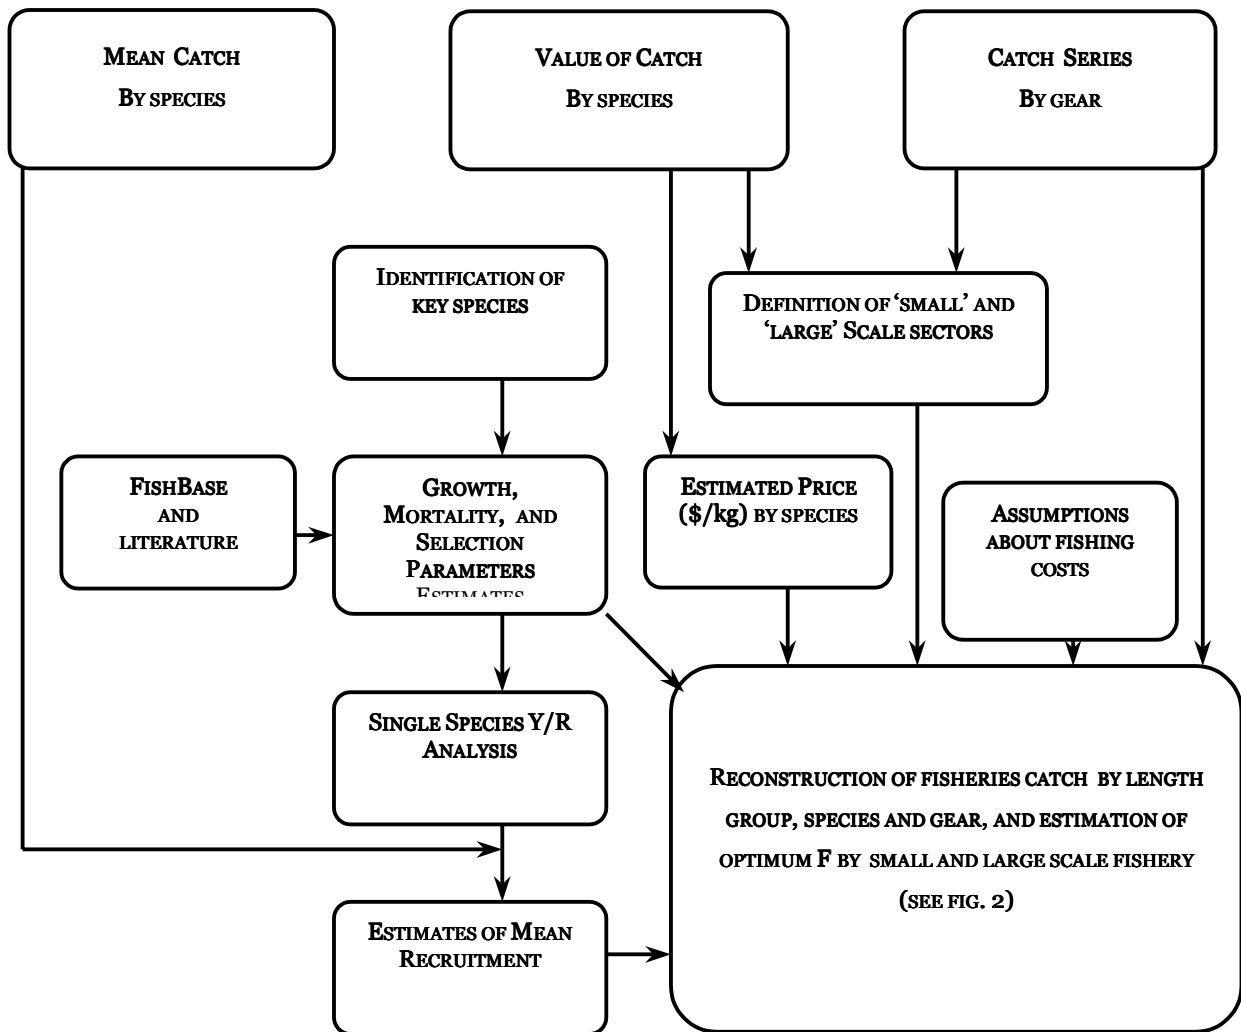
Mean Catch
By species

Value of Catch
By species

Catch Series
By gear

Identification of key species

Definition of 'small' and 'large' Scale sectors

FishBase and literature

Growth, Mortality, and Selection Parameters
Estimates

Estimated Price (\$/kg) by species

Assumptions about fishing costs

Single Species Y/R Analysis

Reconstruction of fisheries catch by length group, species and gear, and estimation of optimum F by small and large scale fishery (see fig. 2)

Estimates of Mean Recruitment